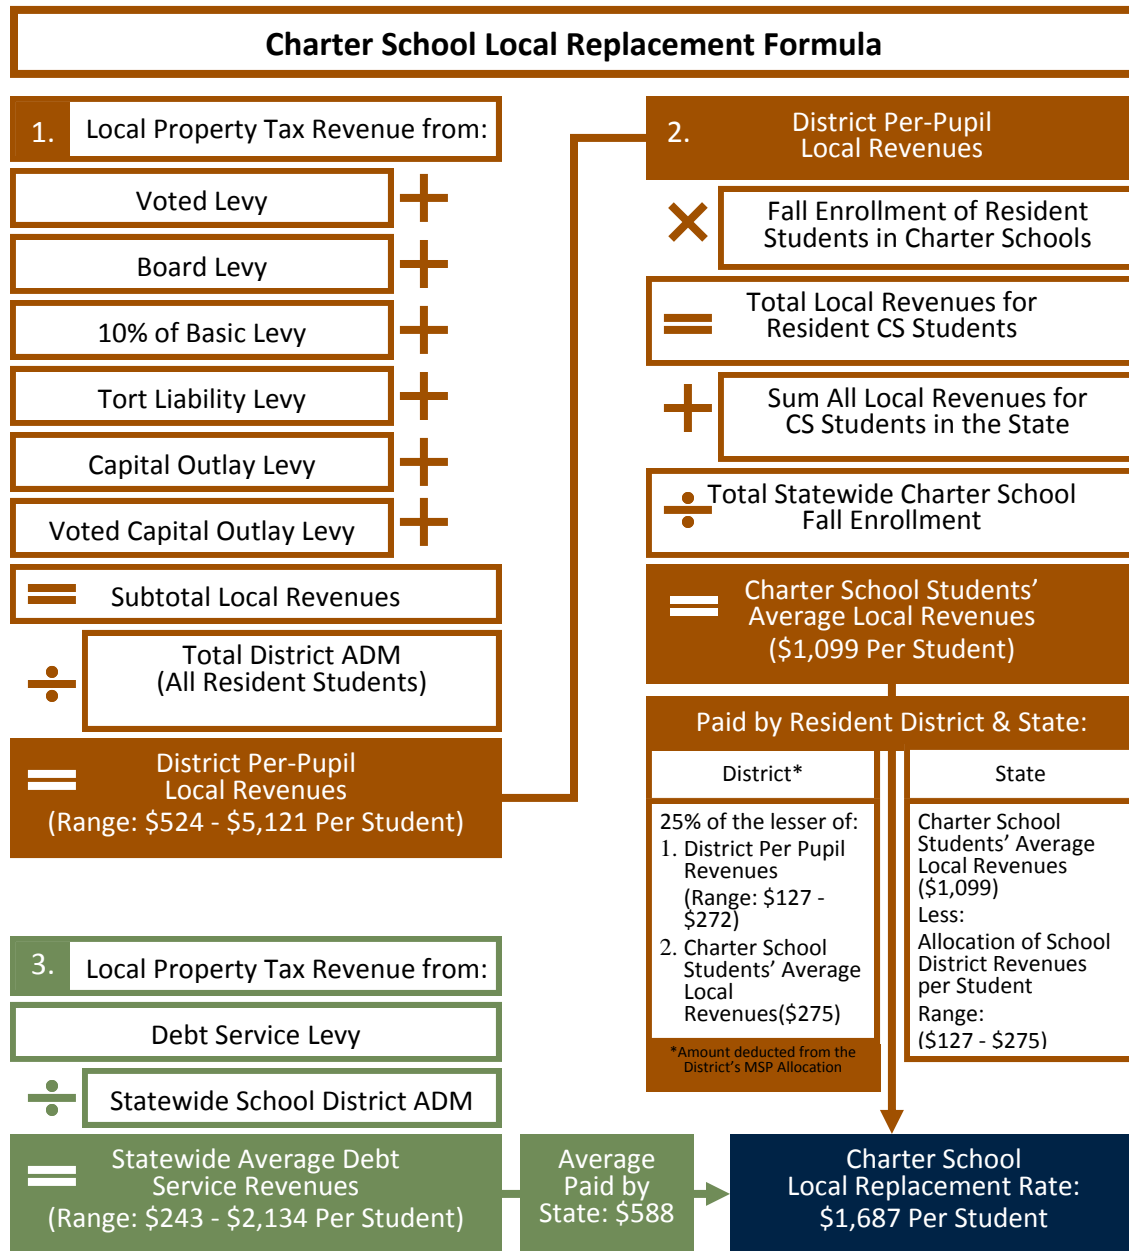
Charter School Local Replacement Formula

1. Local Property Tax Revenue from:

Voted Levy

Board Levy

10% of Basic Levy

Tort Liability Levy

Capital Outlay Levy

Voted Capital Outlay Levy

Subtotal Local Revenues

Total District ADM (All Resident Students)

District Per-Pupil Local Revenues (Range: \$524 - \$5,121 Per Student)

2. District Per-Pupil Local Revenues

Fall Enrollment of Resident Students in Charter Schools

Total Local Revenues for Resident CS Students

Sum All Local Revenues for CS Students in the State

Total Statewide Charter School Fall Enrollment

Charter School Students' Average Local Revenues (\$1,099 Per Student)

Paid by Resident District & State:

| District* | State |
|---|---|
| 25% of the lesser of: 1. District Per Pupil Revenues (Range: \$127 - \$272) 2. Charter School Students' Average Local Revenues(\$275) | Charter School Students' Average Local Revenues (\$1,099) Less: Allocation of School District Revenues per Student Range: (\$127 - \$275) |

*Amount deducted from the District's MSP Allocation

3. Local Property Tax Revenue from:

Debt Service Levy

Statewide School District ADM

Statewide Average Debt Service Revenues (Range: \$243 - \$2,134 Per Student)

Average Paid by State: \$588

Charter School Local Replacement Rate: \$1,687 Per Student